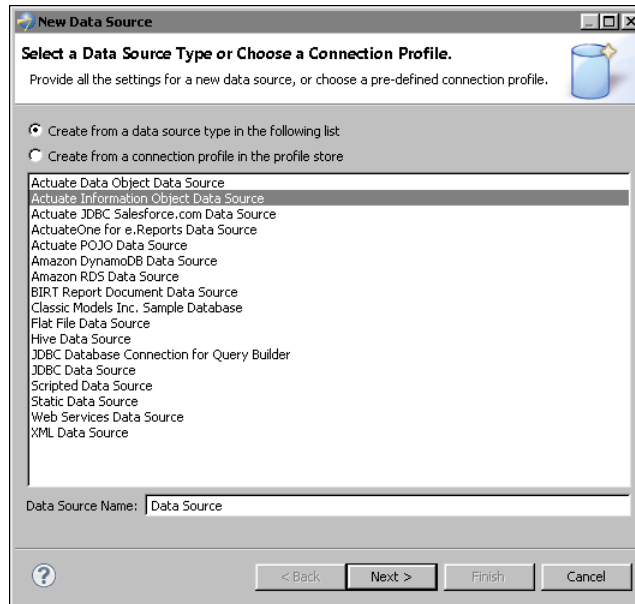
New Data Source

Select a Data Source Type or Choose a Connection Profile.

Provide all the settings for a new data source, or choose a pre-defined connection profile.

Create from a data source type in the following list

Create from a connection profile in the profile store

Actuate Data Object Data Source
Actuate Information Object Data Source
Actuate JDBC Salesforce.com Data Source
ActuateOne for e.Reports Data Source
Actuate POJO Data Source
Amazon DynamoDB Data Source
Amazon RDS Data Source
BIRT Report Document Data Source
Classic Models Inc. Sample Database
Flat File Data Source
Hive Data Source
JDBC Database Connection for Query Builder
JDBC Data Source
Scripted Data Source
Static Data Source
Web Services Data Source
XML Data Source

Data Source Name: Data Source

< Back Next > Finish Cancel